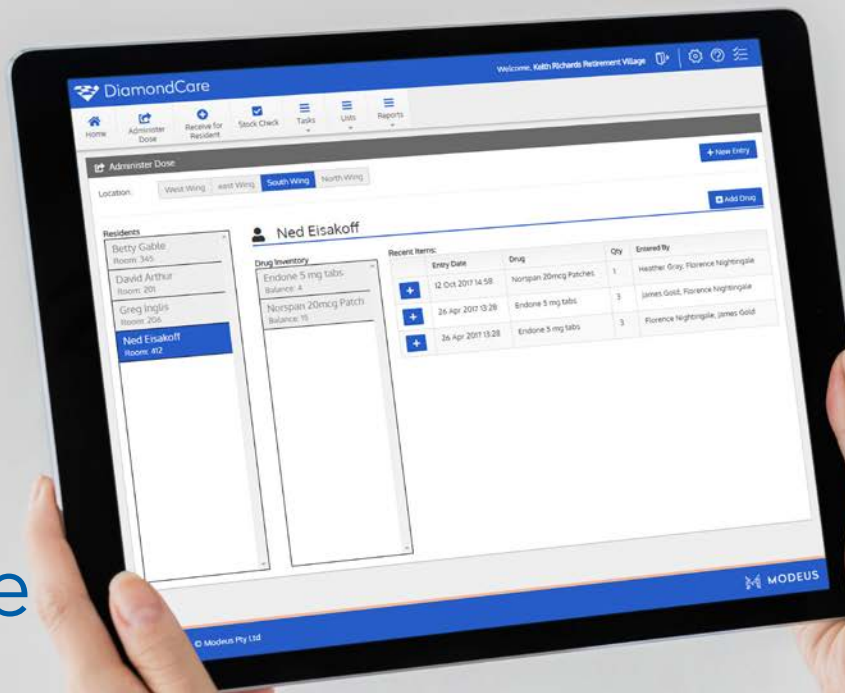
DiamondCare

Welcome, Keith Richards Retirement Village

Home
Administer Dose
Receive for Resident
Stock Check
Tasks
Lists
Reports

Administer Dose

+ New Entry

Location:
West Wing
east Wing
South Wing
North Wing

Add Drug

Residents
Betty Gable
Room: 345
David Arthur
Room: 201
Greg Inglis
Room: 206
Ned Eisakoff
Room: 412

Ned Eisakoff

Drug Inventory
Endone 5 mg tabs
Balance: 4
Norspan 20mcg Patch
Balance: 11

Recent Items:

| | Entry Date | Drug | Qty | Entered By |
|---|---|---|---|---|
| + | 12 Oct 2017 14:58 | Norspan 20mcg Patches | 1 | Heather Gray, Florence Nightingale |
| + | 26 Apr 2017 13:28 | Endone 5 mg tabs | 3 | James Gold, Florence Nightingale |
| + | 26 Apr 2017 13:28 | Endone 5 mg tabs | 3 | Florence Nightingale, James Gold |

MODEUS

© Modeus Pty Ltd

e